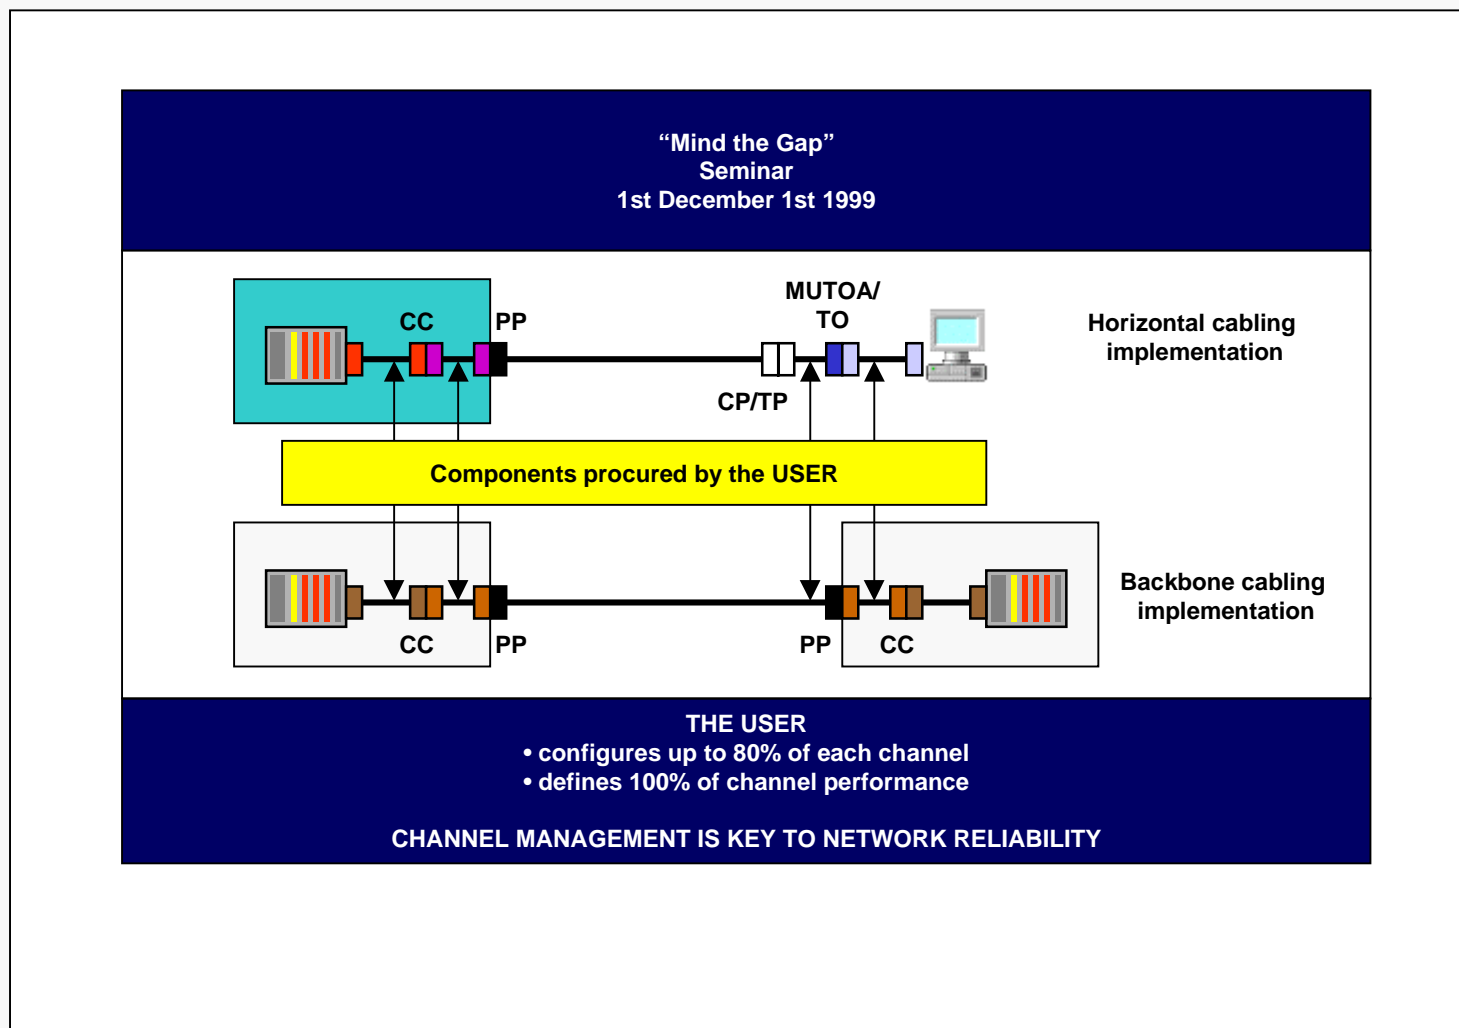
“Mind the Gap”
Seminar
1st December 1st 1999

CC
PP
MUTOA/
TO
CP/TP
Horizontal cabling implementation

Components procured by the USER

CC
PP
PP
CC
Backbone cabling implementation

THE USER
• configures up to 80% of each channel
• defines 100% of channel performance

CHANNEL MANAGEMENT IS KEY TO NETWORK RELIABILITY